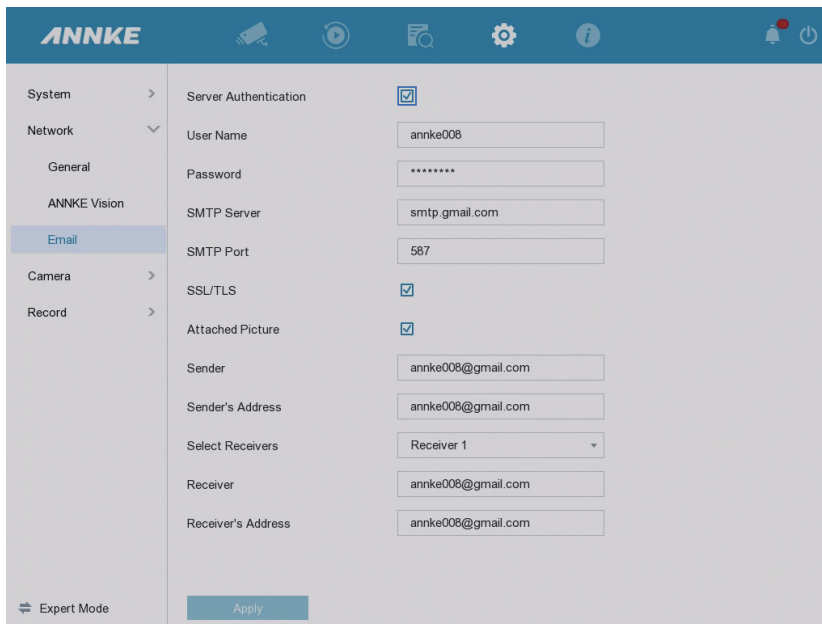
ANNKE

System
Network
General
ANNKE Vision
Email
Camera
Record

Server Authentication
User Name | annke008
Password | ********
SMTP Server | smtp.gmail.com
SMTP Port | 587
SSL/TLS
Attached Picture
Sender | annke008@gmail.com
Sender's Address | annke008@gmail.com
Select Receivers | Receiver 1
Receiver | annke008@gmail.com
Receiver's Address | annke008@gmail.com

Expert Mode

Apply